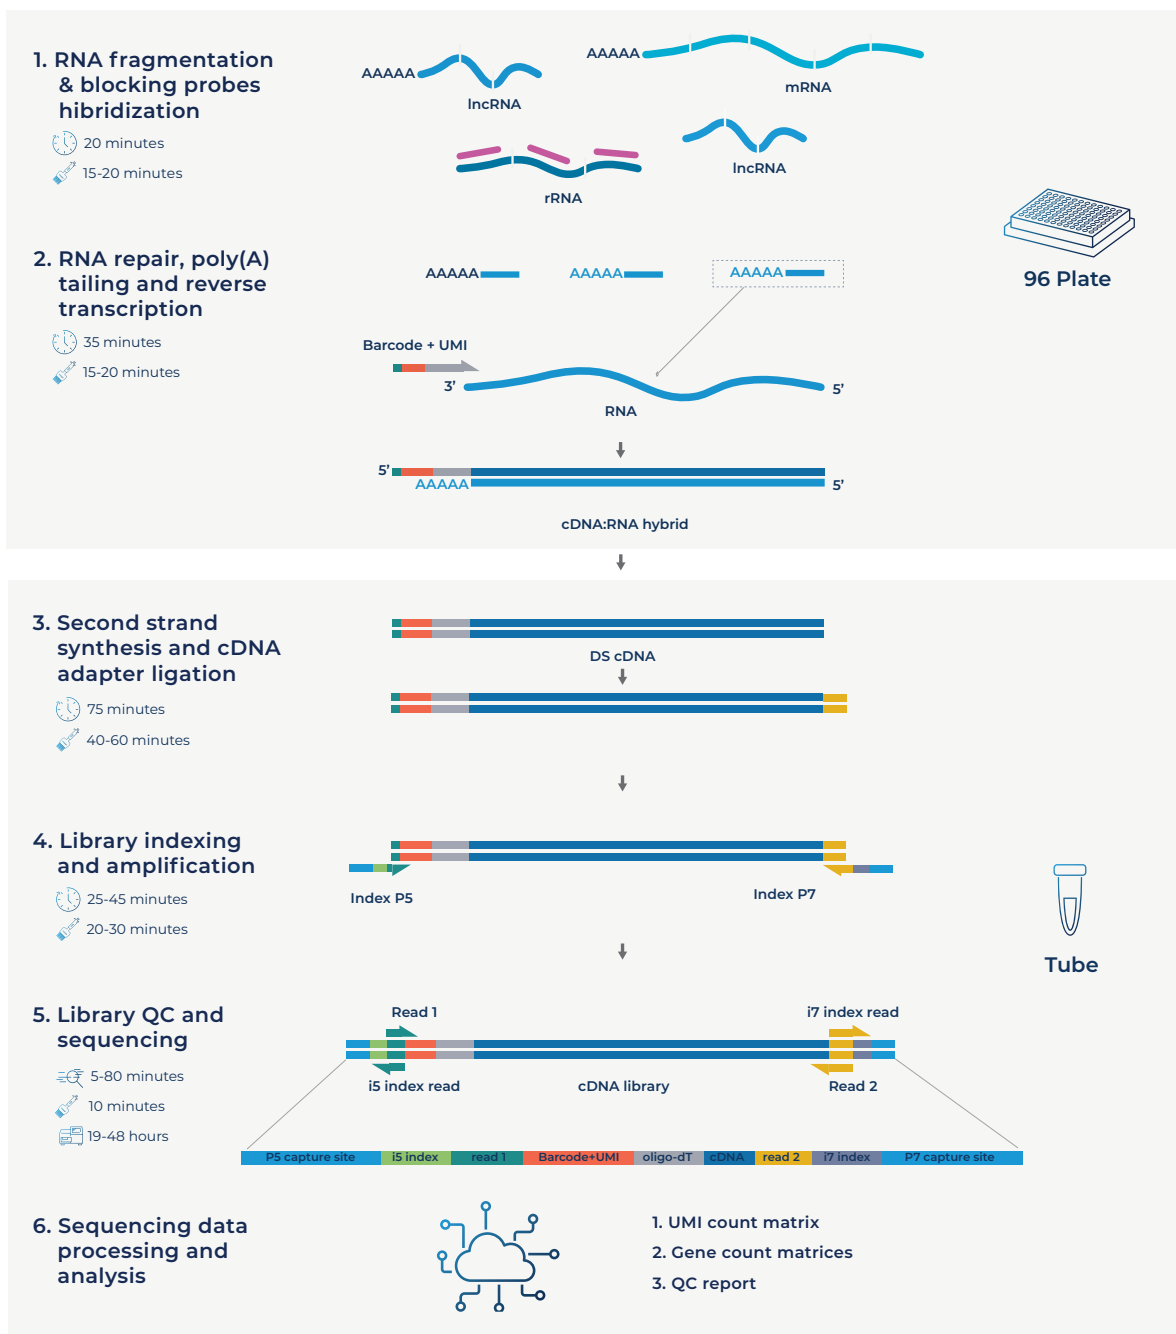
1. RNA fragmentation & blocking probes hibridization

20 minutes

15-20 minutes

AAAAA

lncRNA

AAAAA

mRNA

rRNA

lncRNA

96 Plate

2. RNA repair, poly(A) tailing and reverse transcription

35 minutes

15-20 minutes

AAAAA

AAAAA

AAAAA

Barcode + UMI

3'

5'

RNA

5'

AAAAA

5'

cDNA:RNA hybrid

3. Second strand synthesis and cDNA adapter ligation

75 minutes

40-60 minutes

DS cDNA

4. Library indexing and amplification

25-45 minutes

20-30 minutes

Index P5

Index P7

Tube

5. Library QC and sequencing

5-80 minutes

10 minutes

19-48 hours

Read 1

i7 index read

i5 index read

cDNA library

Read 2

| P5 capture site | i5 index | read 1 | Barcode+UMI | oligo-dT | cDNA | read 2 | i7 index | P7 capture site |
|---|---|---|---|---|---|---|---|---|

6. Sequencing data processing and analysis

1. UMI count matrix
2. Gene count matrices
3. QC report